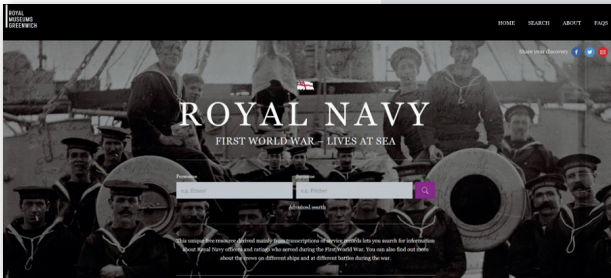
ROYAL MUSEUMS GREENWICH

HOME SEARCH ABOUT FAQS

Share your discovery

ROYAL NAVY

FIRST WORLD WAR – LIVES AT SEA

Forename
e.g. Ernest

Surname
e.g. Porter

Advanced search

This unique free resource derived mainly from transcriptions of service records lets you search for information about Royal Navy officers and ratings who served during the First World War. You can also find out more about the crews on different ships and at different battles during the war.